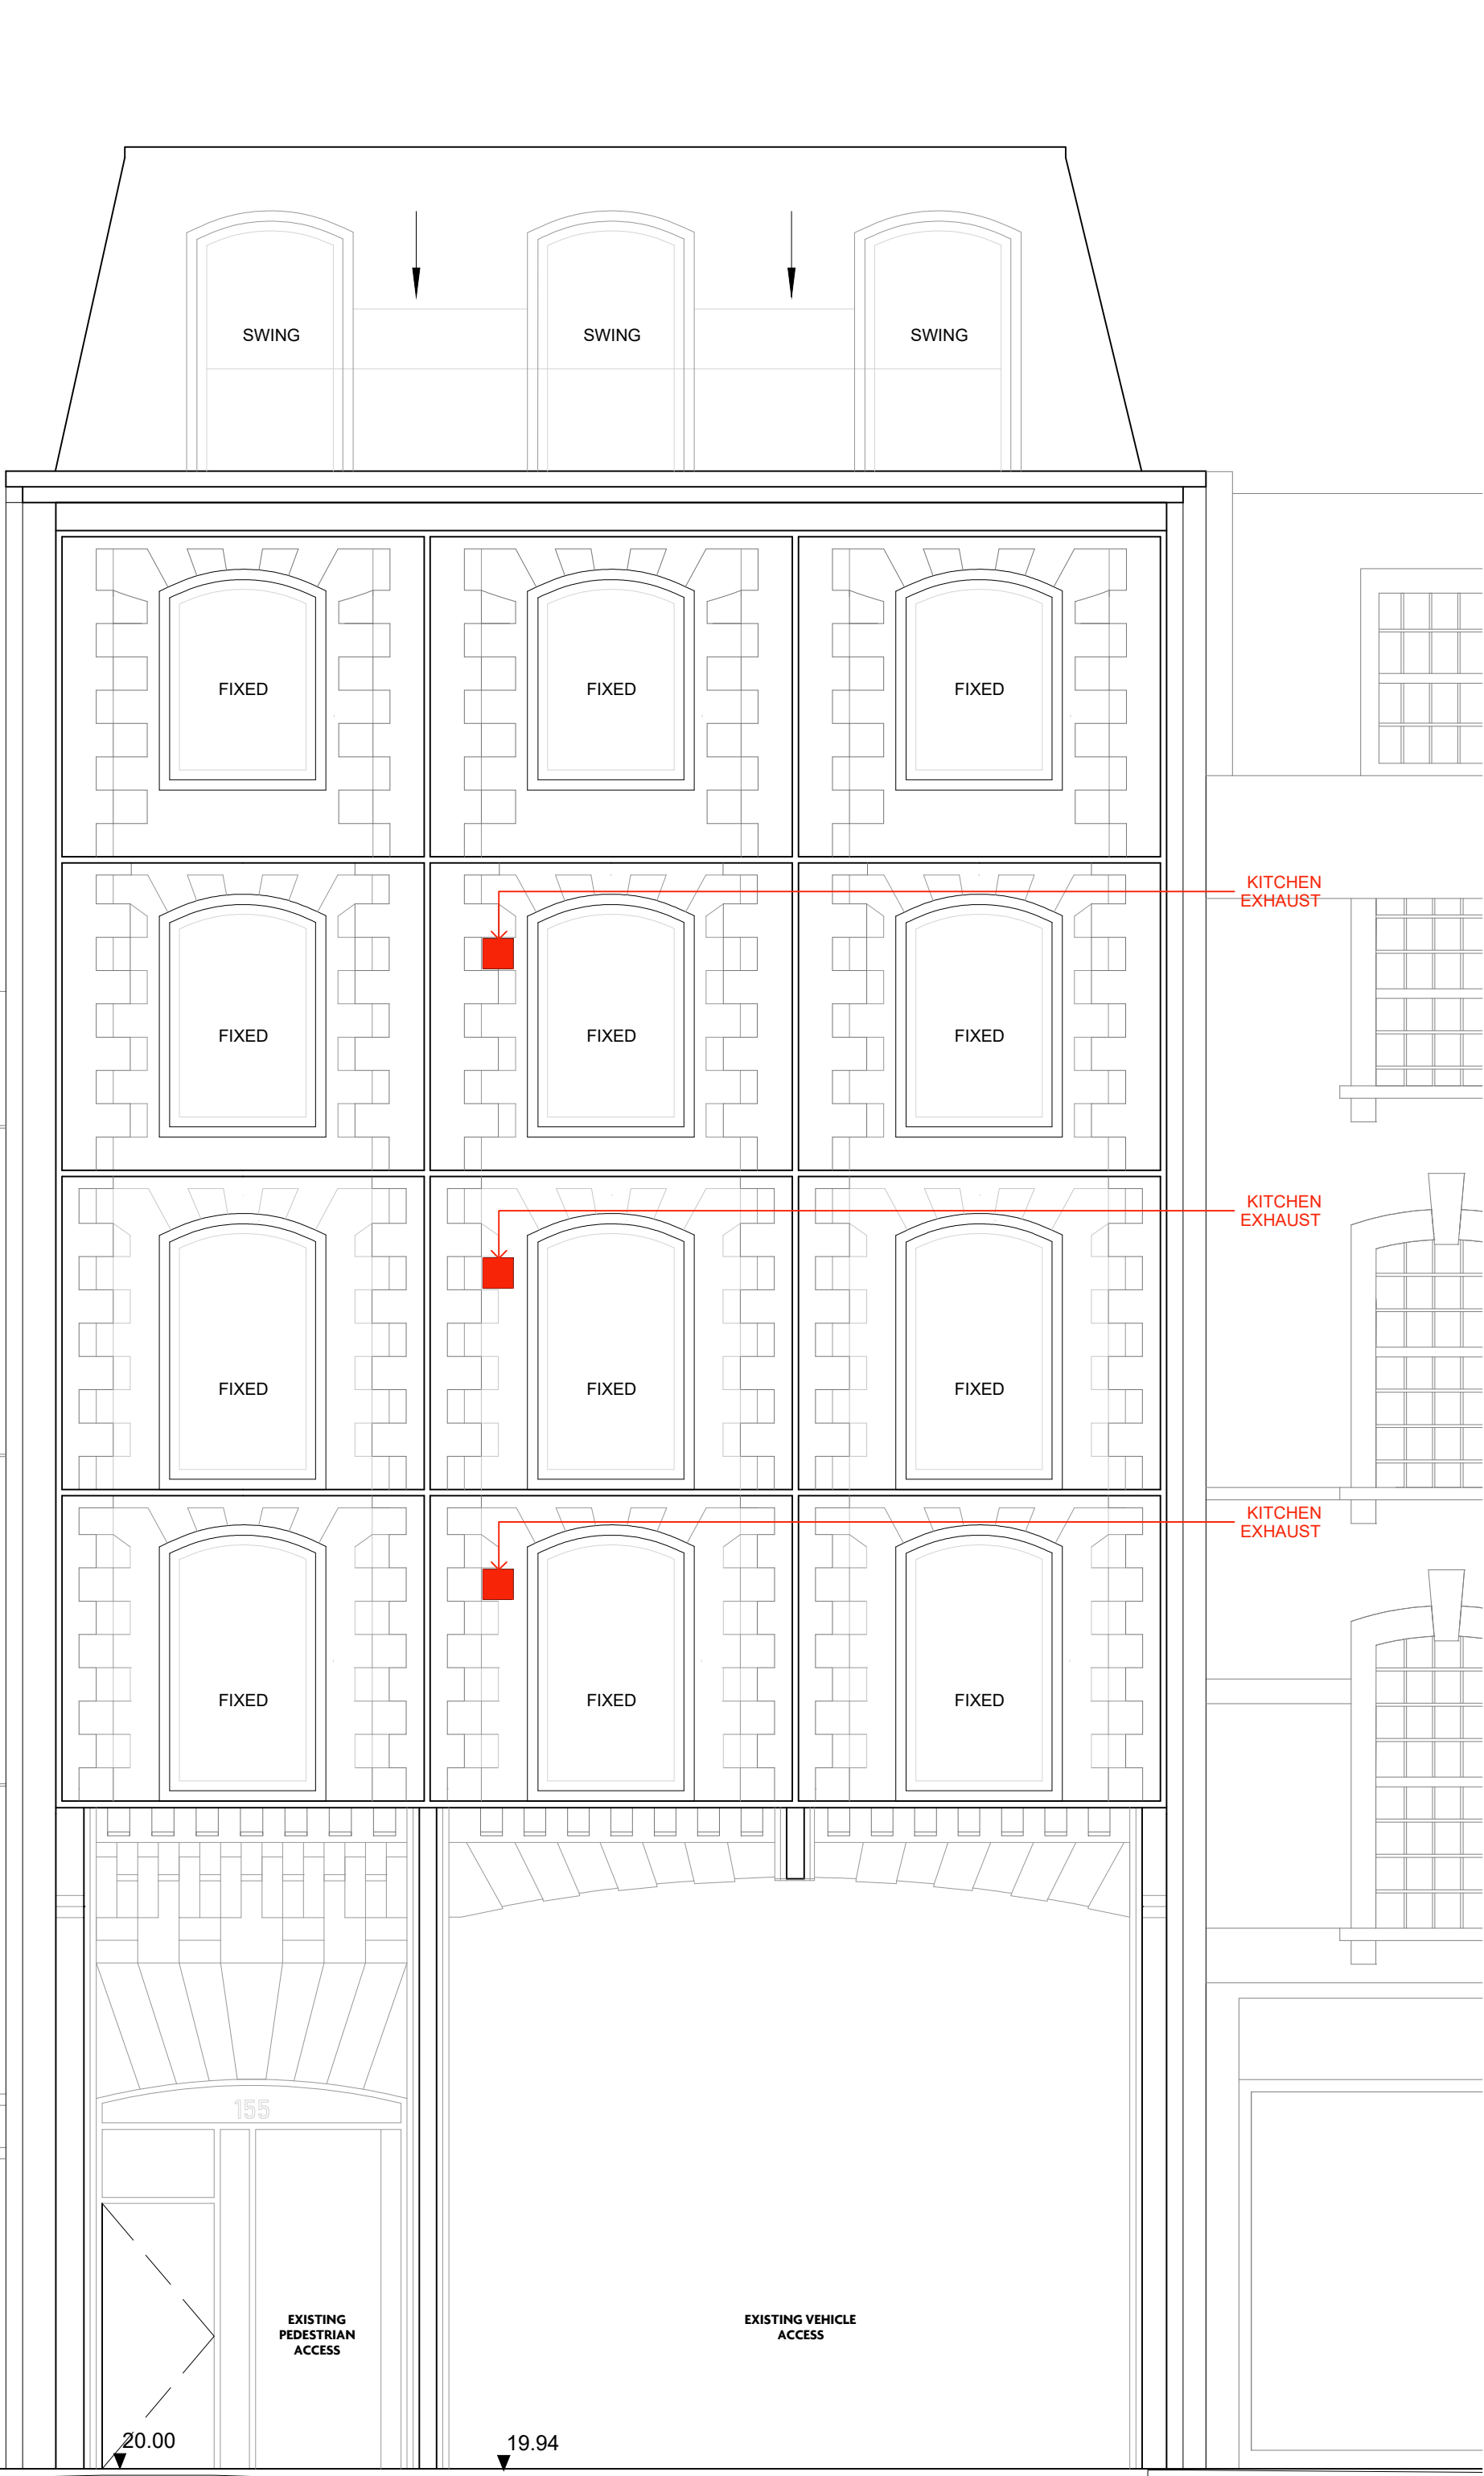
SWING
SWING
SWING

FIXED
FIXED
FIXED

KITCHEN EXHAUST

FIXED
FIXED
FIXED

KITCHEN EXHAUST

FIXED
FIXED
FIXED

KITCHEN EXHAUST

FIXED
FIXED
FIXED

155

EXISTING PEDESTRIAN ACCESS

EXISTING VEHICLE ACCESS

20.00

19.94